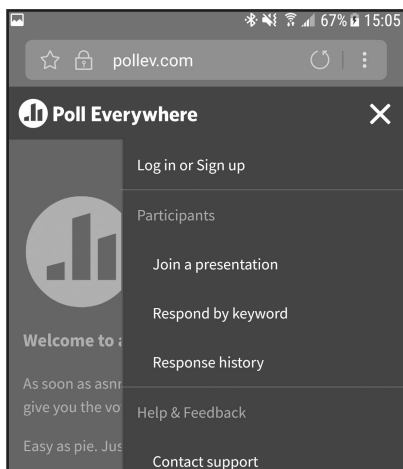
67% 15:05

pollev.com

Poll Everywhere

Log in or Sign up

Participants

Join a presentation

Respond by keyword

Response history

Help & Feedback

Contact support

Welcome to a

As soon as asnr

give you the vo

Easy as pie. Jus